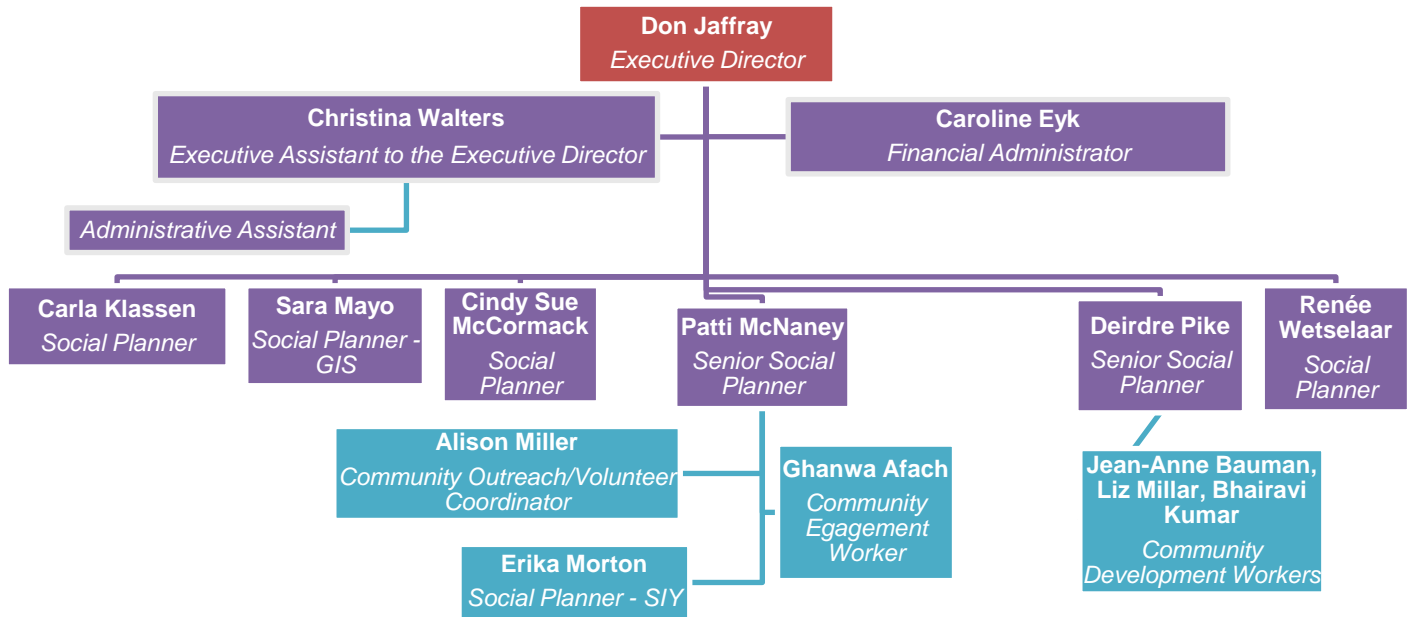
Don Jaffray
Executive Director

Christina Walters
Executive Assistant to the Executive Director

Caroline Eyk
Financial Administrator

Administrative Assistant

Carla Klassen
Social Planner

Sara Mayo
Social Planner - GIS

Cindy Sue McCormack
Social Planner

Patti McNaney
Senior Social Planner

Deirdre Pike
Senior Social Planner

Renée Wetselaar
Social Planner

Alison Miller
Community Outreach/Volunteer Coordinator

Ghanwa Afach
Community Egagement Worker

Erika Morton
Social Planner - SIY

Jean-Anne Bauman, Liz Millar, Bhairavi Kumar
Community Development Workers